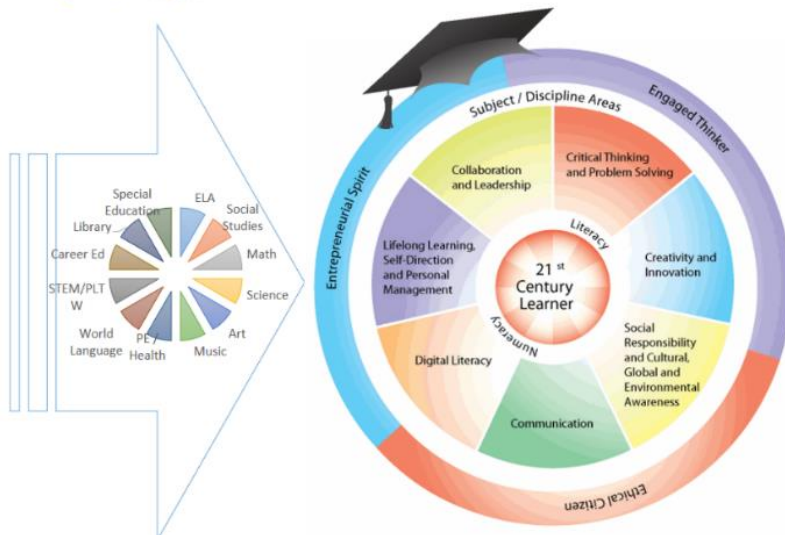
Special Education
ELA
Social Studies
Math
Science
Art
Music
PE / Health
World Language
STEM/PLT W
Career Ed
Library

Subject / Discipline Areas
Engaged Thinker
Entrepreneurial Spirit
Ethical Citizen

Collaboration and Leadership
Critical Thinking and Problem Solving
Creativity and Innovation
Social Responsibility and Cultural, Global and Environmental Awareness
Communication
Digital Literacy
Lifelong Learning, Self-Direction and Personal Management

Literacy
Numeracy
21 st Century Learner